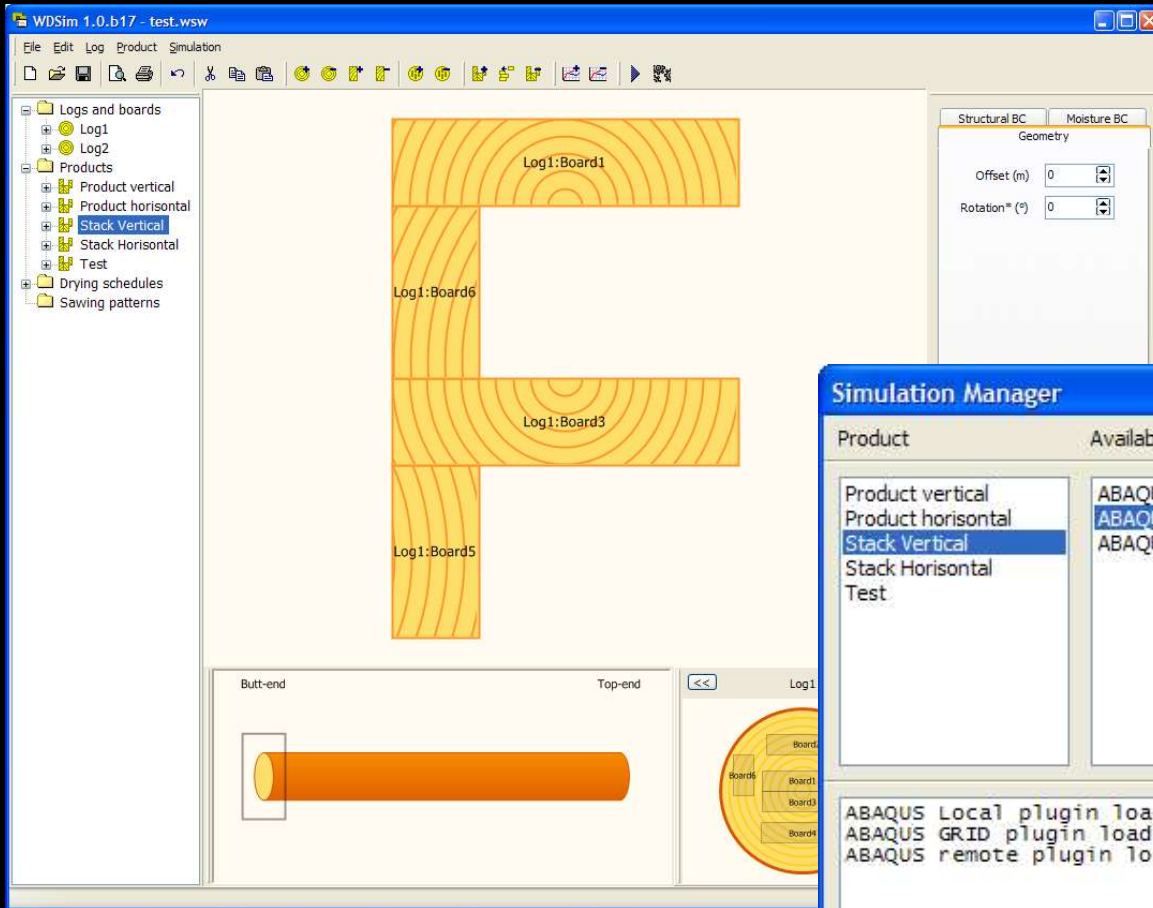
WDSim 1.0.b17 - test.wsw

File Edit Log Product Simulation

Logs and boards
Log1
Log2
Products
Product vertical
Product horisontal
Stack Vertical
Stack Horisontal
Test
Drying schedules
Sawing patterns

Log1:Board1
Log1:Board6
Log1:Board3
Log1:Board5

Structural BC
Moisture BC
Geometry
Offset (m) 0
Rotation* (°) 0

Butt-end
Top-end
<<
Log1
Board2
Board6
Board1
Board3
Board4

Simulation Manager
Product
Availab
Product vertical
Product horisontal
Stack Vertical
Stack Horisontal
Test
ABAQU
ABAQU
ABAQU
ABAQUS Local plugin loa
ABAQUS GRID plugin load
ABAQUS remote plugin lo